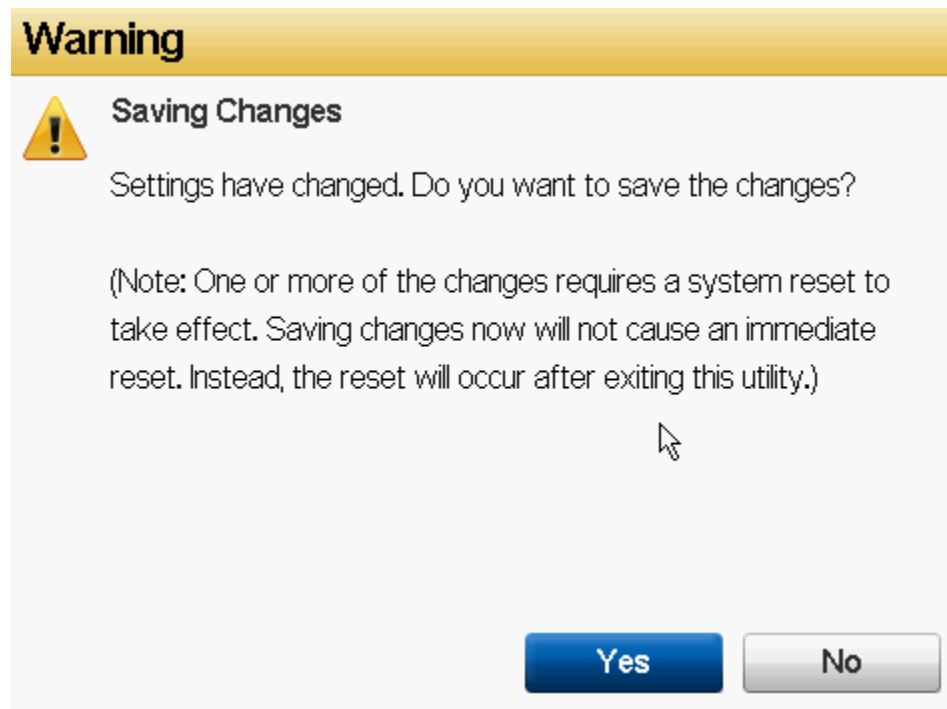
Warning

Saving Changes

Settings have changed. Do you want to save the changes?

(Note: One or more of the changes requires a system reset to take effect. Saving changes now will not cause an immediate reset. Instead, the reset will occur after exiting this utility.)

Yes No